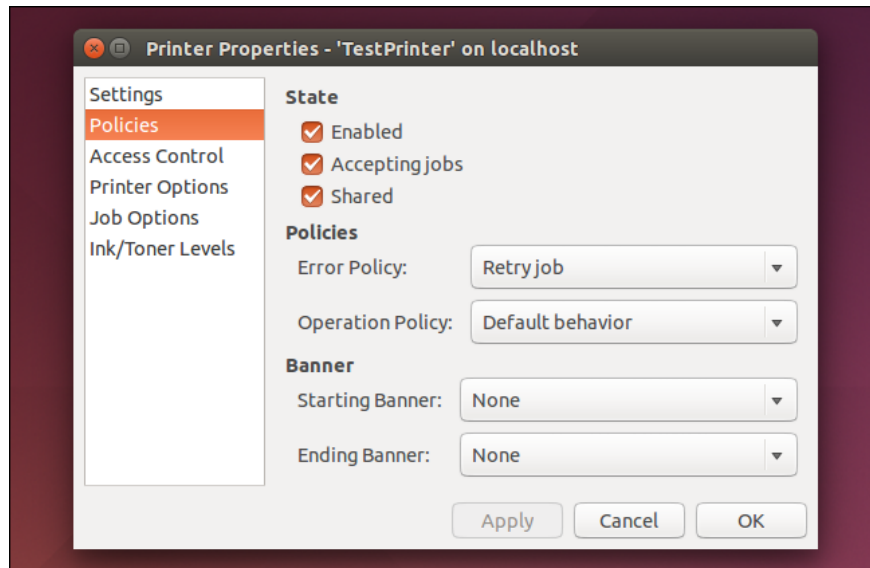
Printer Properties - 'TestPrinter' on localhost

Settings
Policies
Access Control
Printer Options
Job Options
Ink/Toner Levels

State
Enabled
Accepting jobs
Shared

Policies
Error Policy: Retry job
Operation Policy: Default behavior

Banner
Starting Banner: None
Ending Banner: None

Apply
Cancel
OK